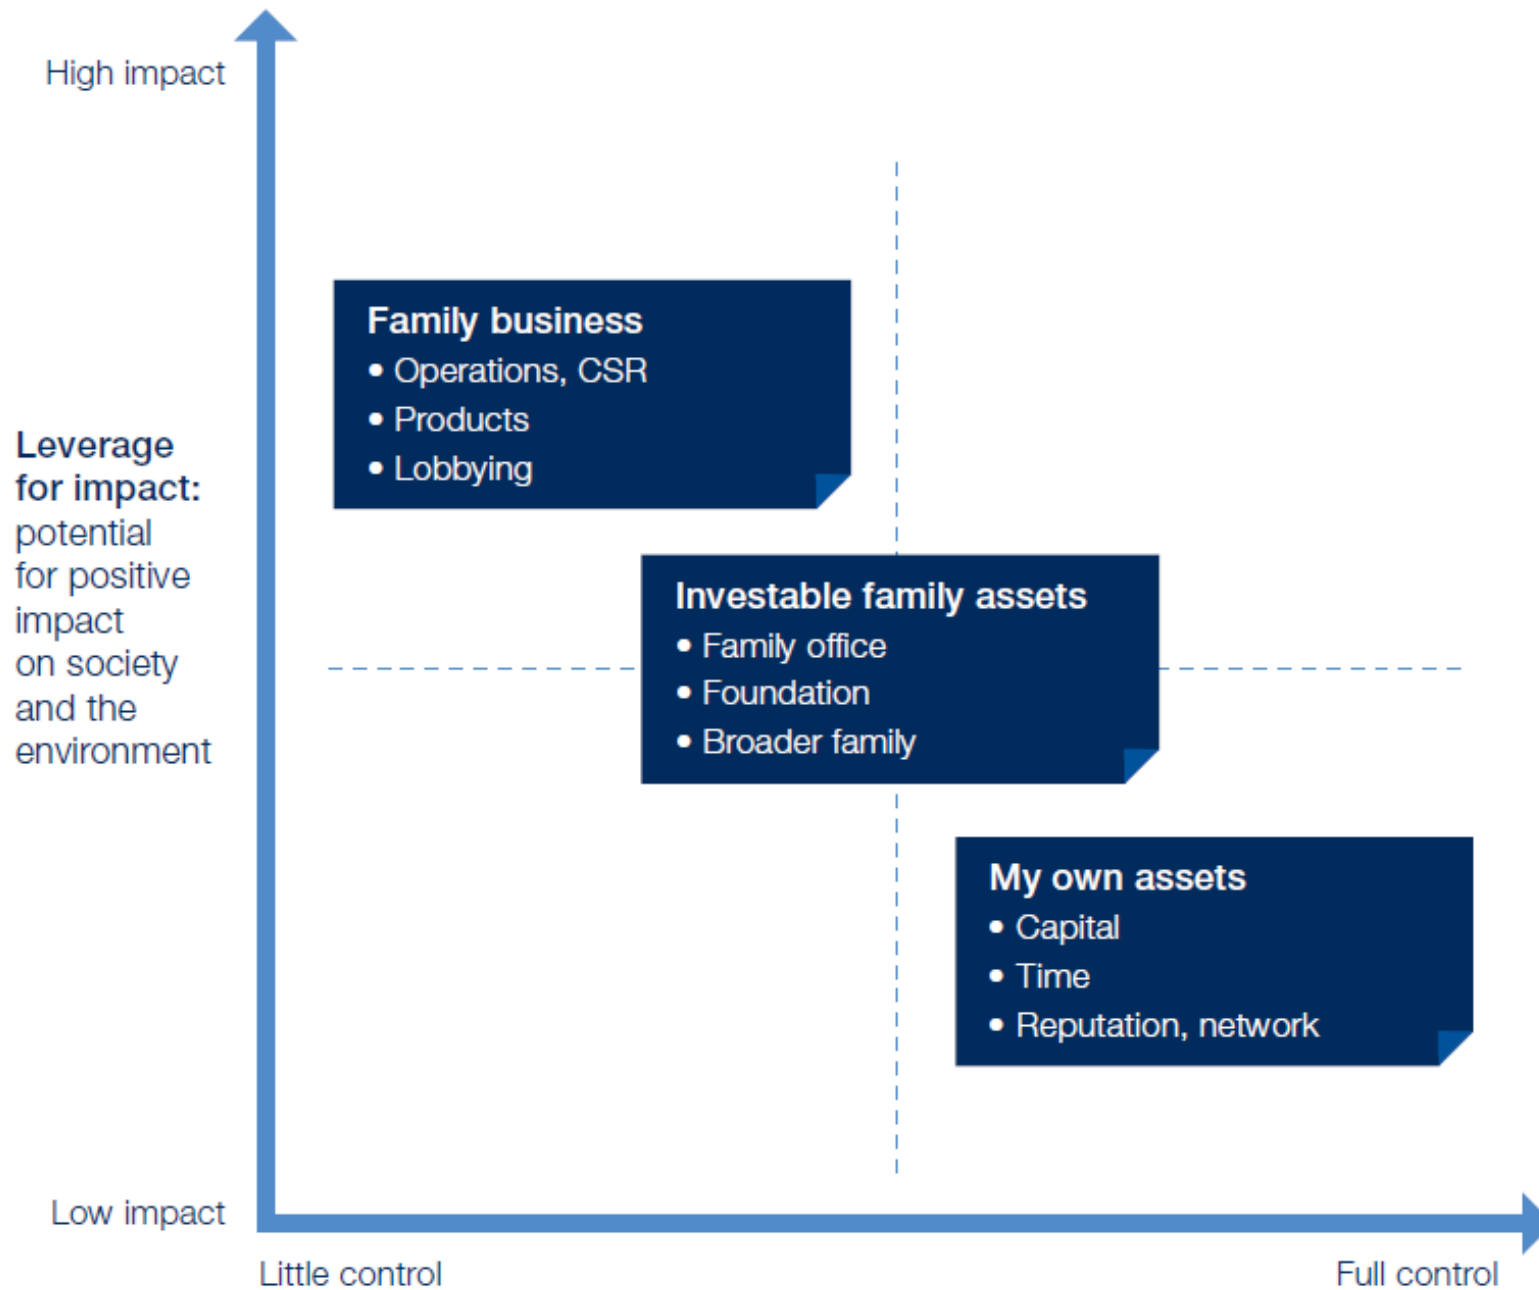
High impact

Leverage for impact: potential for positive impact on society and the environment

Low impact

Family business
• Operations, CSR
• Products
• Lobbying

Investable family assets
• Family office
• Foundation
• Broader family

My own assets
• Capital
• Time
• Reputation, network

Little control

Full control